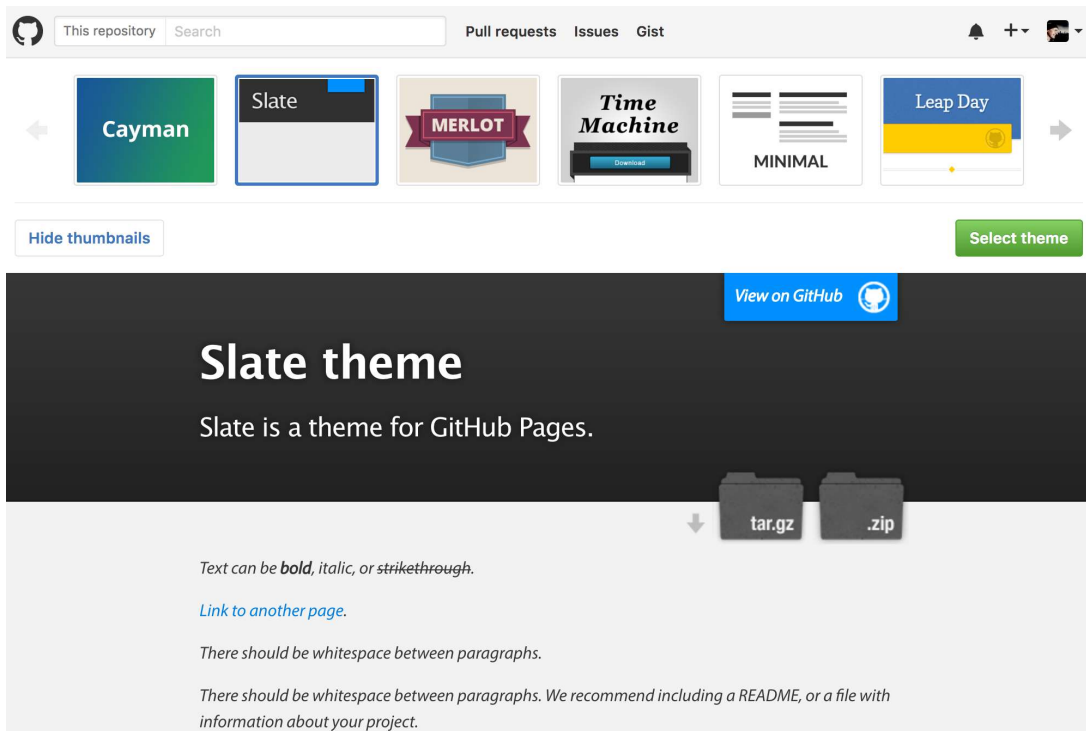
This repository Search Pull requests Issues Gist

Cayman

Slate

MERLOT

Time Machine

Download

MINIMAL

Leap Day

Hide thumbnails

Select theme

View on GitHub

Slate theme

Slate is a theme for GitHub Pages.

tar.gz .zip

Text can be **bold**, italic, or ~~strikethrough~~.

Link to another page.

There should be whitespace between paragraphs.

There should be whitespace between paragraphs. We recommend including a README, or a file with information about your project.